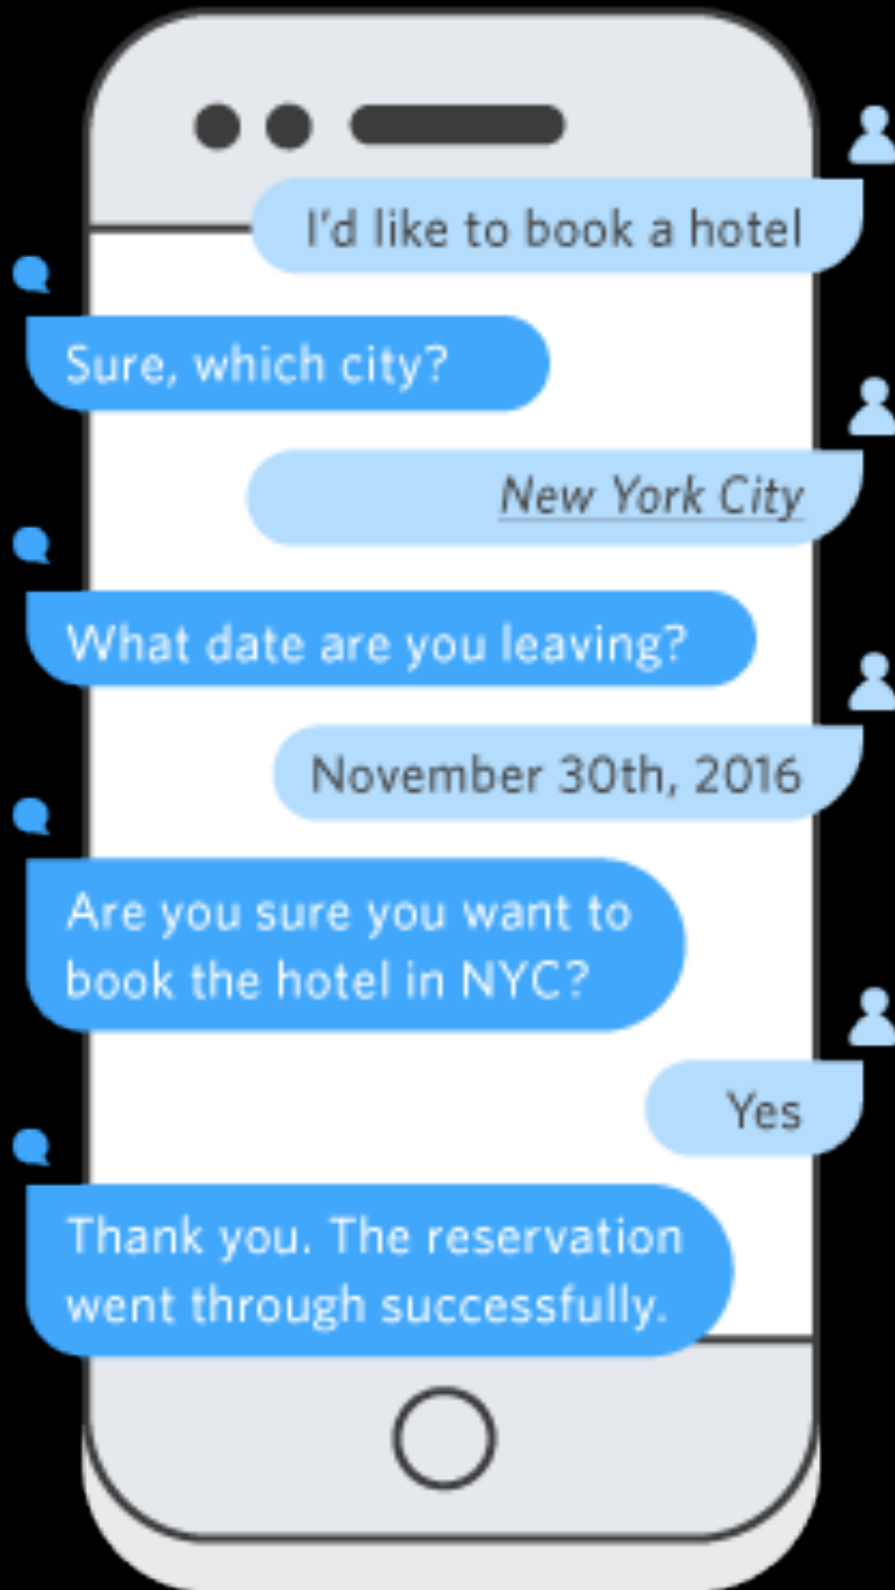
I'd like to book a hotel

Sure, which city?

New York City

What date are you leaving?

November 30th, 2016

Are you sure you want to book the hotel in NYC?

Yes

Thank you. The reservation went through successfully.